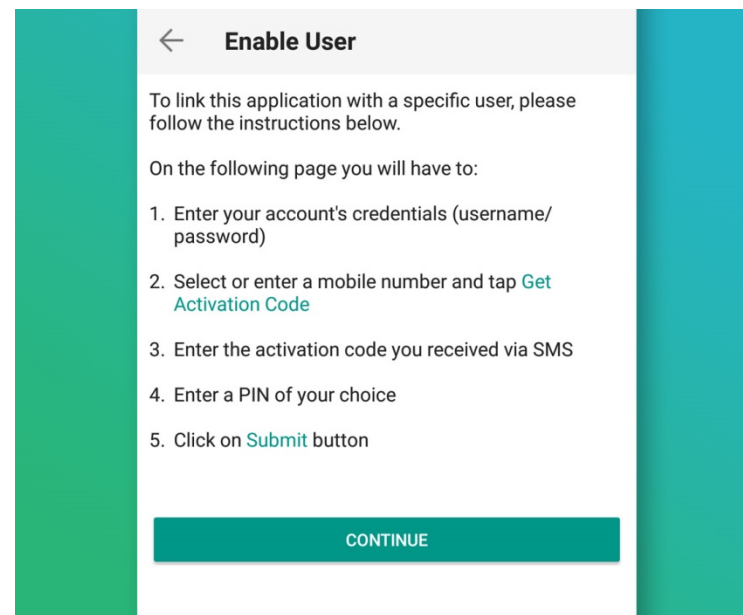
Enable User

To link this application with a specific user, please follow the instructions below.

On the following page you will have to:

1. Enter your account's credentials (username/ password)

2. Select or enter a mobile number and tap Get Activation Code

3. Enter the activation code you received via SMS

4. Enter a PIN of your choice

5. Click on Submit button

CONTINUE